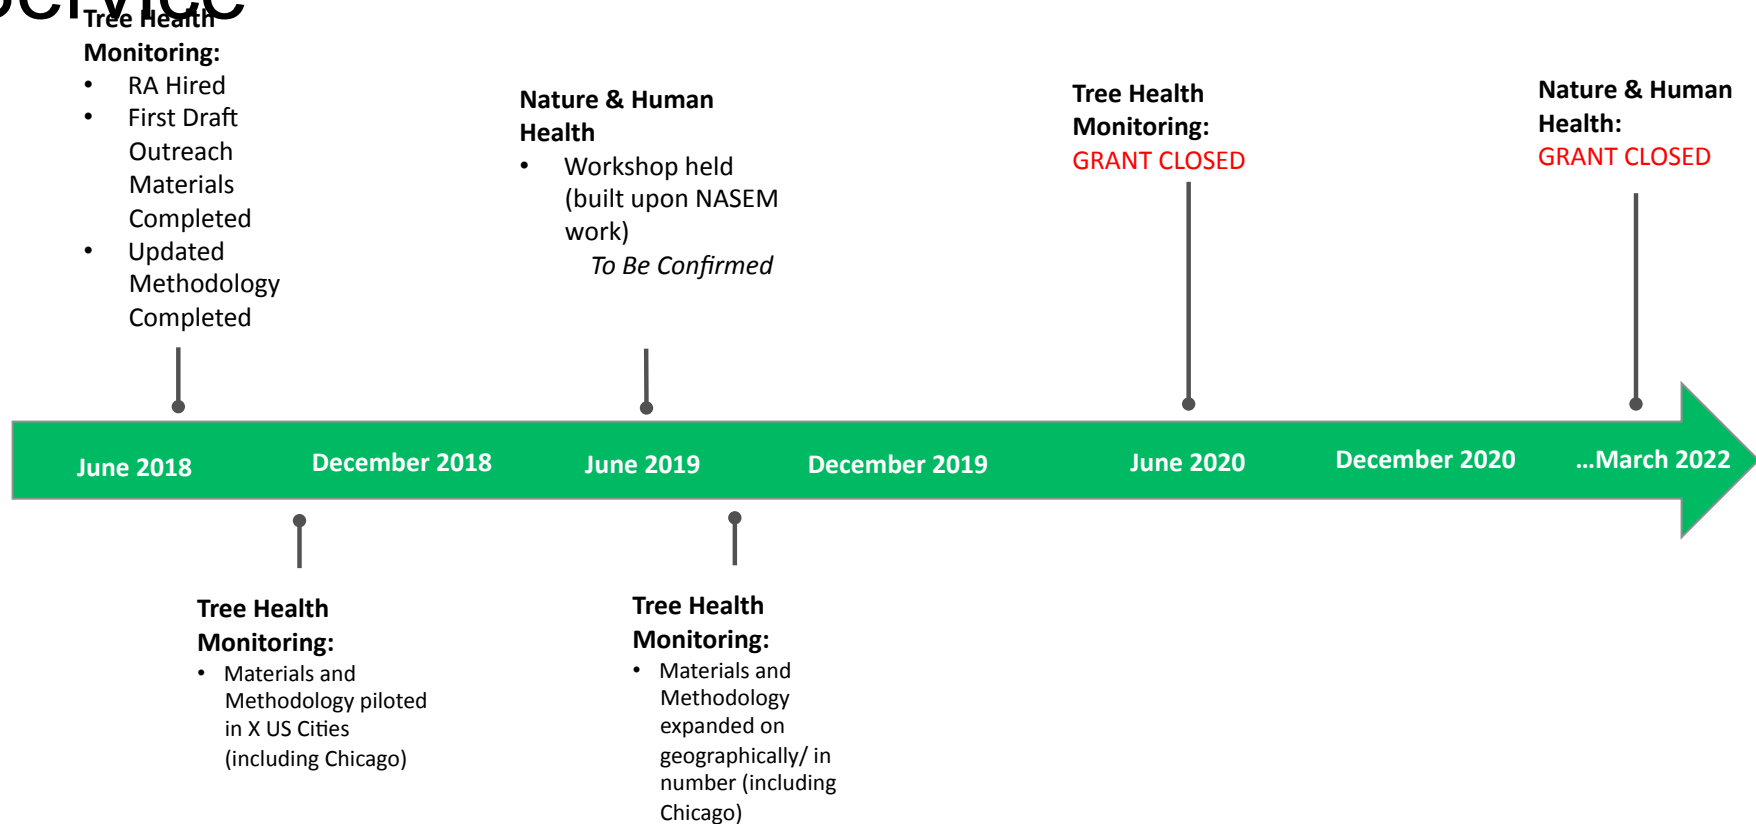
Service

Tree Health Monitoring:
- RA Hired
- First Draft Outreach Materials Completed
- Updated Methodology Completed

Nature & Human Health
- Workshop held (built upon NASEM work)
*To Be Confirmed*

Tree Health Monitoring:
GRANT CLOSED

Nature & Human Health:
GRANT CLOSED

June 2018 December 2018 June 2019 December 2019 June 2020 December 2020 …March 2022

Tree Health Monitoring:
- Materials and Methodology piloted in X US Cities (including Chicago)

Tree Health Monitoring:
- Materials and Methodology expanded on geographically/ in number (including Chicago)